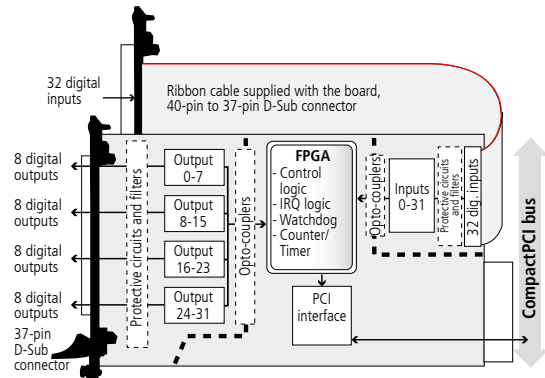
32 digital inputs

Ribbon cable supplied with the board, 40-pin to 37-pin D-Sub connector

8 digital outputs

8 digital outputs

8 digital outputs

8 digital outputs

37-pin D-Sub connector

Protective circuits and filters

Output 0-7

Output 8-15

Output 16-23

Output 24-31

Opto-couplers

FPGA
- Control logic
- IRQ logic
- Watchdog
- Counter/ Timer

PCI interface

Opto-couplers

Inputs 0-31

Protective circuits and filters

32 dig. inputs

CompactPCI bus